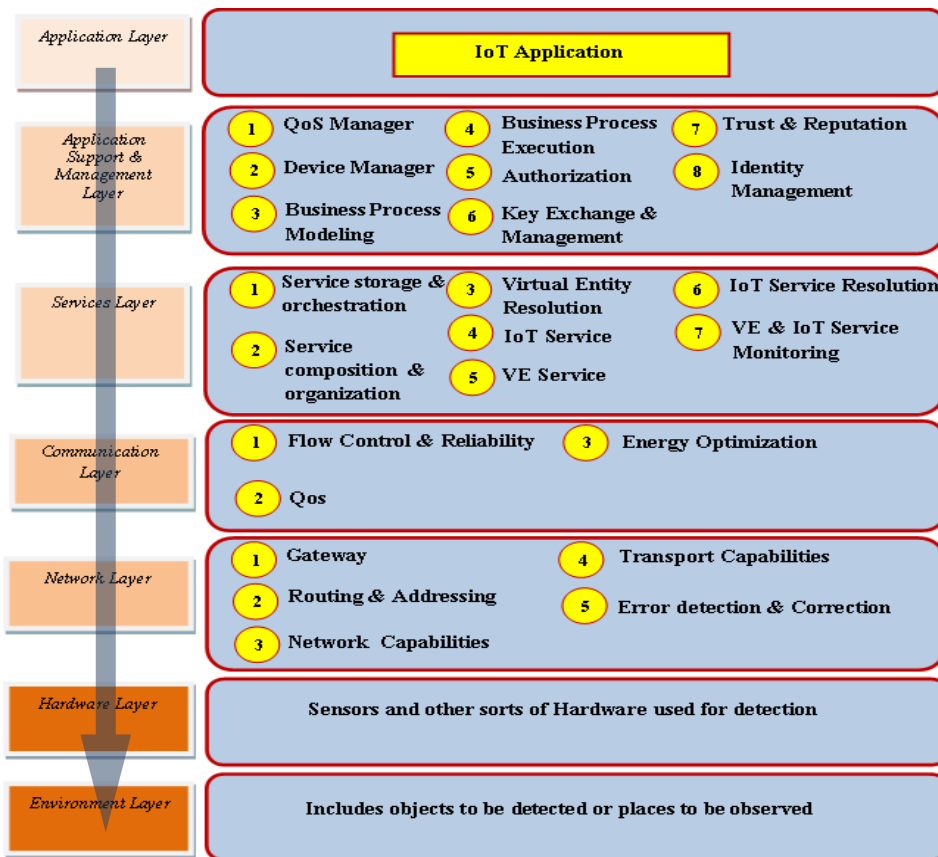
Application Layer

IoT Application

Application Support & Management Layer

1 QoS Manager
2 Device Manager
3 Business Process Modeling
4 Business Process Execution
5 Authorization
6 Key Exchange & Management
7 Trust & Reputation
8 Identity Management

Services Layer

1 Service storage & orchestration
2 Service composition & organization
3 Virtual Entity Resolution
4 IoT Service
5 VE Service
6 IoT Service Resolution
7 VE & IoT Service Monitoring

Communication Layer

1 Flow Control & Reliability
2 Qos
3 Energy Optimization

Network Layer

1 Gateway
2 Routing & Addressing
3 Network Capabilities
4 Transport Capabilities
5 Error detection & Correction

Hardware Layer

Sensors and other sorts of Hardware used for detection

Environment Layer

Includes objects to be detected or places to be observed